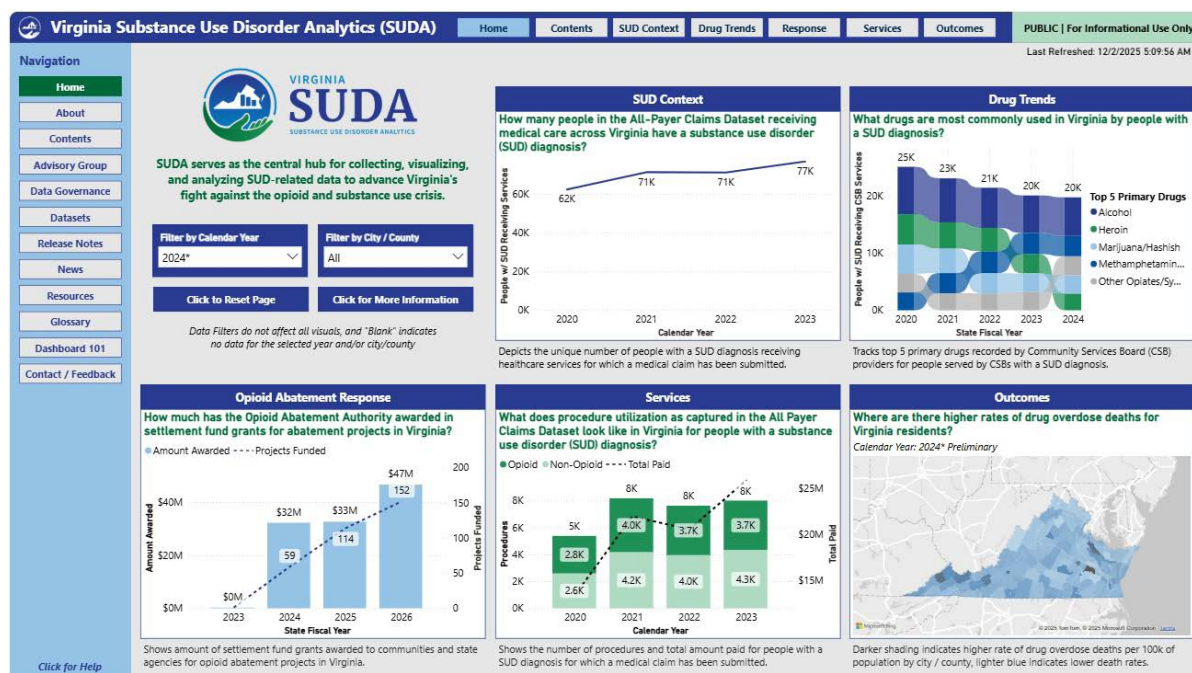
Virginia Substance Use Disorder Analytics (SUDA)

Home | Contents | SUD Context | Drug Trends | Response | Services | Outcomes

PUBLIC | For Informational Use Only

Last Refreshed: 12/2/2025 5:09:56 AM

Navigation

Home
About
Contents
Advisory Group
Data Governance
Datasets
Release Notes
News
Resources
Glossary
Dashboard 101
Contact / Feedback

Click for Help

VIRGINIA
SUDA
SUBSTANCE USE DISORDER ANALYTICS

SUDA serves as the central hub for collecting, visualizing, and analyzing SUD-related data to advance Virginia's fight against the opioid and substance use crisis.

Filter by Calendar Year
2024*

Filter by City / County
All

Click to Reset Page

Click for More Information

Data Filters do not affect all visuals, and "Blank" indicates no data for the selected year and/or city/county

SUD Context

How many people in the All-Payer Claims Dataset receiving medical care across Virginia have a substance use disorder (SUD) diagnosis?

People w/ SUD Receiving Services
0K
20K
40K
60K
62K
71K
71K
77K
2020
2021
2022
2023
Calendar Year

Depicts the unique number of people with a SUD diagnosis receiving healthcare services for which a medical claim has been submitted.

Drug Trends

What drugs are most commonly used in Virginia by people with a SUD diagnosis?

People w/ SUD Receiving CSB Services
0K
10K
20K
25K
23K
21K
20K
20K
2020
2021
2022
2023
2024
State Fiscal Year

Top 5 Primary Drugs
Alcohol
Heroin
Marijuana/Hashish
Methamphetamin...
Other Opiates/Sy...

Tracks top 5 primary drugs recorded by Community Services Board (CSB) providers for people served by CSBs with a SUD diagnosis.

Opioid Abatement Response

How much has the Opioid Abatement Authority awarded in settlement fund grants for abatement projects in Virginia?

Amount Awarded
Projects Funded

Amount Awarded
$0M
$20M
$40M
$0M
$32M
$33M
$47M
59
114
152
Projects Funded
0
50
100
150
200
2023
2024
2025
2026
State Fiscal Year

Shows amount of settlement fund grants awarded to communities and state agencies for opioid abatement projects in Virginia.

Services

What does procedure utilization as captured in the All Payer Claims Dataset look like in Virginia for people with a substance use disorder (SUD) diagnosis?

Opioid
Non-Opioid
Total Paid

Procedures
0K
2K
4K
6K
8K
5K
8K
8K
8K
2.8K
2.6K
4.0K
4.2K
3.7K
4.0K
3.7K
4.3K
Total Paid
$15M
$20M
$25M
2020
2021
2022
2023
Calendar Year

Shows the number of procedures and total amount paid for people with a SUD diagnosis for which a medical claim has been submitted.

Outcomes

Where are there higher rates of drug overdose deaths for Virginia residents?

Calendar Year: 2024* Preliminary

Microsoft Bing
© 2025 TomTom, © 2025 Microsoft Corporation Terms

Darker shading indicates higher rate of drug overdose deaths per 100k of population by city / county, lighter blue indicates lower death rates.